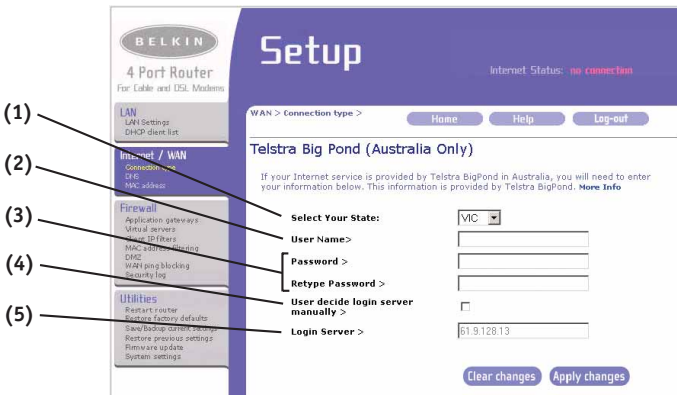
BELKIN
4 Port Router
For Cable and DSL Modems

Setup

Internet Status: no connection

LAN
LAN Settings
DHCP client list

Internet / WAN
Connection type
DNS
MAC address

Firewall
Application gateways
Virtual servers
Client IP filters
MAC address filtering
DMZ
WAN ping blocking
Security log

Utilities
Restart router
Restore factory defaults
Save/Backup current settings
Restore previous settings
Firmware update
System settings

WAN > Connection type >

Home
Help
Log-out

Telstra Big Pond (Australia Only)

If your Internet service is provided by Telstra BigPond in Australia, you will need to enter your information below. This information is provided by Telstra BigPond. More Info

(1)
(2)
(3)
(4)
(5)

Select Your State: VIC

User Name>

Password >

Retype Password >

User decide login server manually >

Login Server > 61.9.128.13

Clear changes
Apply changes